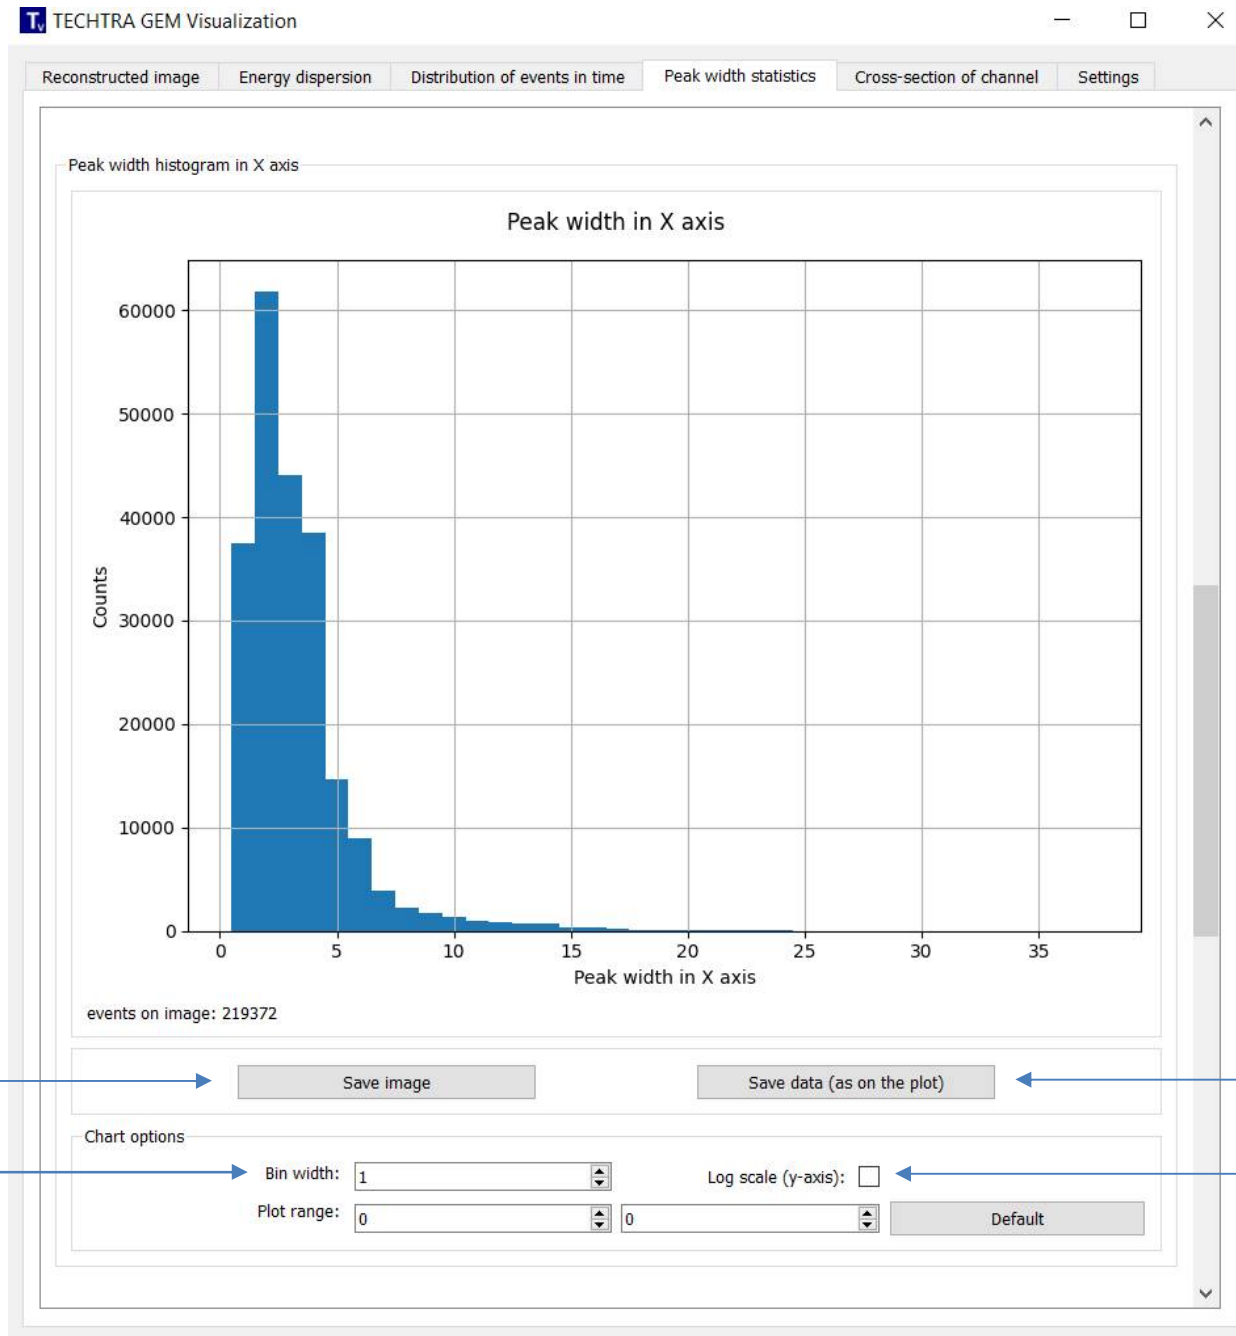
TECHTRA GEM Visualization

Reconstructed image | Energy dispersion | Distribution of events in time | Peak width statistics | Cross-section of channel | Settings

Peak width histogram in X axis

Peak width in X axis

60000
50000
40000
30000
20000
10000
0

Counts

0 5 10 15 20 25 30 35

Peak width in X axis

events on image: 219372

Save image

Save data (as on the plot)

Chart options

Bin width: 1

Log scale (y-axis):

Plot range: 0 0

Default